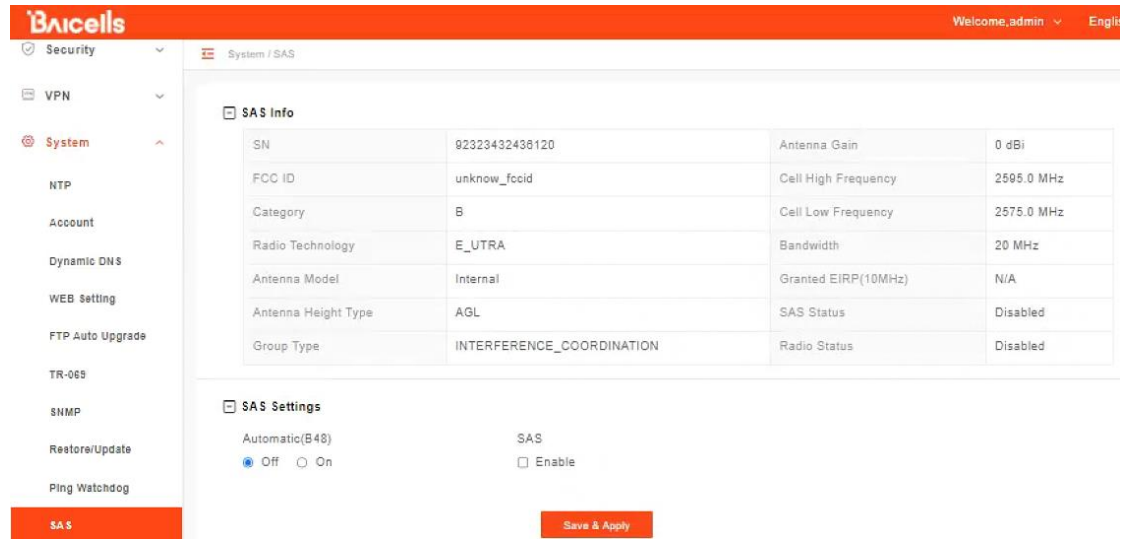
Baicells

Welcome,admin

Engli

Security

VPN

System

NTP

Account

Dynamic DNS

WEB Setting

FTP Auto Upgrade

TR-069

SNMP

Restore/Update

Ping Watchdog

SAS

System / SAS

SAS Info

| SN | 92323432436120 | Antenna Gain | 0 dBi |
|---|---|---|---|
| FCC ID | unknow_fccid | Cell High Frequency | 2595.0 MHz |
| Category | B | Cell Low Frequency | 2575.0 MHz |
| Radio Technology | E_UTRA | Bandwidth | 20 MHz |
| Antenna Model | Internal | Granted EIRP(10MHz) | N/A |
| Antenna Height Type | AGL | SAS Status | Disabled |
| Group Type | INTERFERENCE_COORDINATION | Radio Status | Disabled |

SAS Settings

Automatic(B48)

Off On

SAS

Enable

Save & Apply